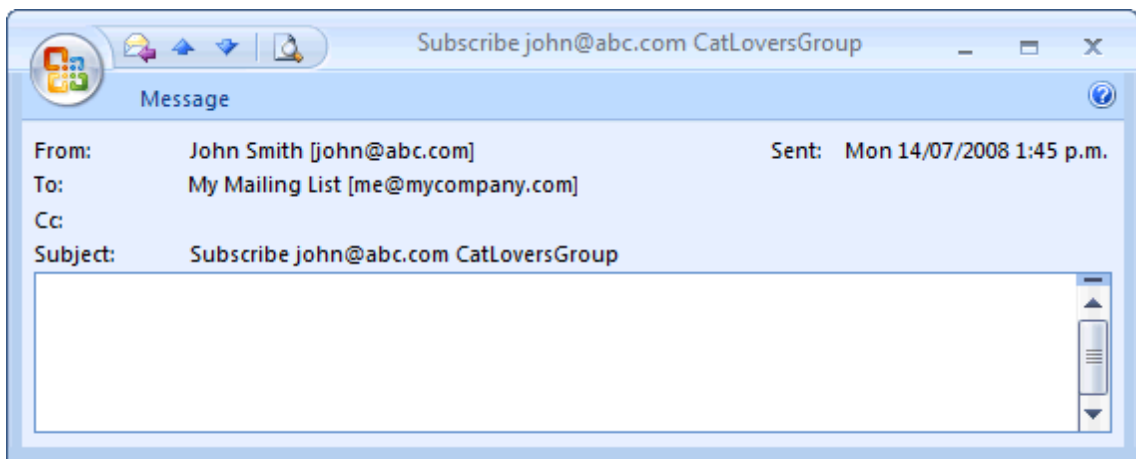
Subscribe john@abc.com CatLoversGroup

Message

From: John Smith [john@abc.com]
Sent: Mon 14/07/2008 1:45 p.m.
To: My Mailing List [me@mycompany.com]
Cc:
Subject: Subscribe john@abc.com CatLoversGroup